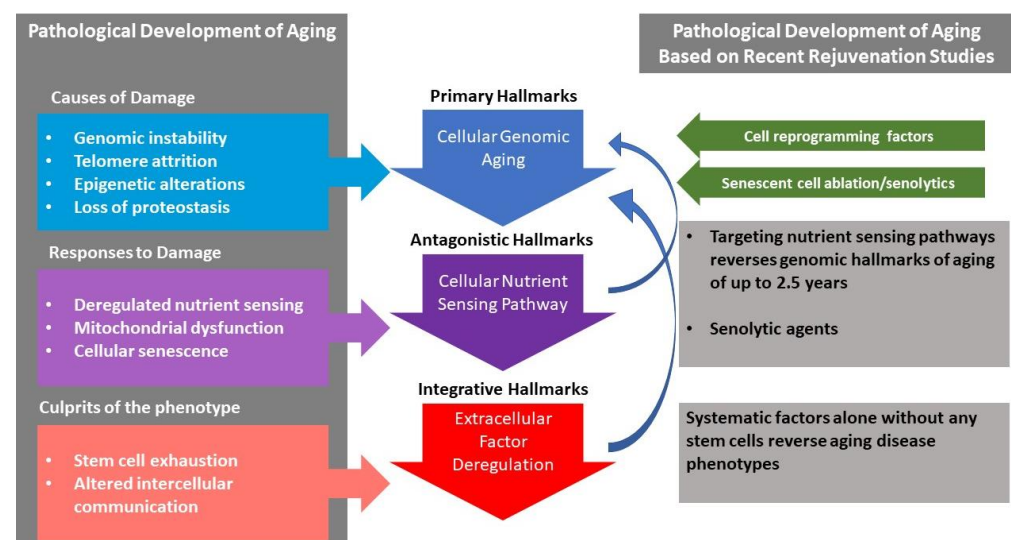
Pathological Development of Aging

Causes of Damage

- Genomic instability
- Telomere attrition
- Epigenetic alterations
- Loss of proteostasis

Responses to Damage

- Deregulated nutrient sensing
- Mitochondrial dysfunction
- Cellular senescence

Culprits of the phenotype

- Stem cell exhaustion
- Altered intercellular communication

Primary Hallmarks

Cellular Genomic Aging

Antagonistic Hallmarks

Cellular Nutrient Sensing Pathway

Integrative Hallmarks

Extracellular Factor Deregulation

Pathological Development of Aging Based on Recent Rejuvenation Studies

Cell reprogramming factors

Senescent cell ablation/senolytics

- Targeting nutrient sensing pathways reverses genomic hallmarks of aging of up to 2.5 years

- Senolytic agents

Systematic factors alone without any stem cells reverse aging disease phenotypes